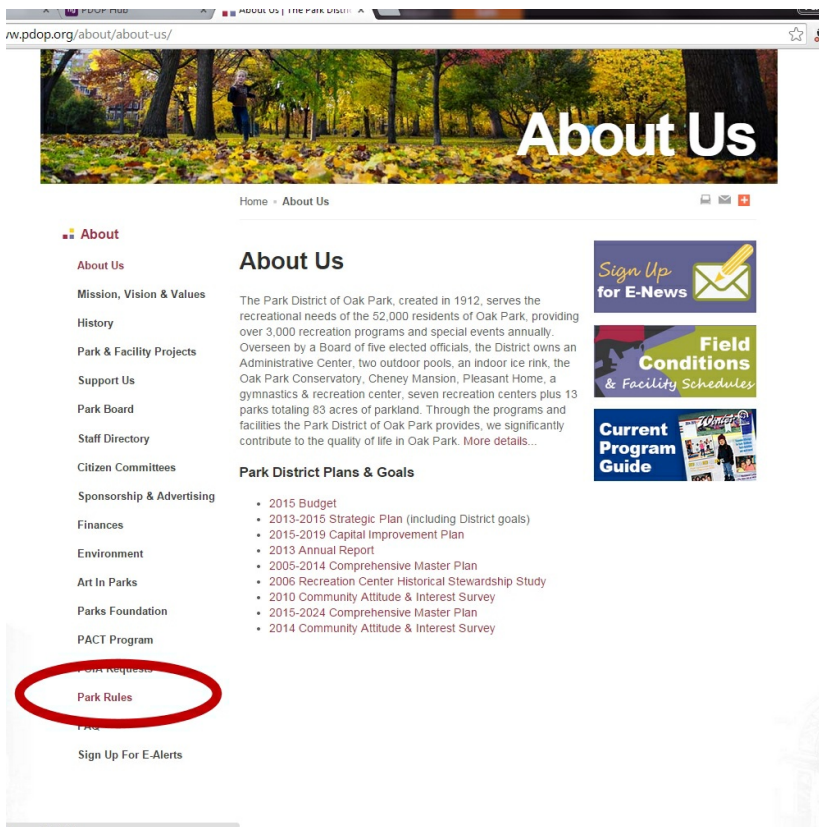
PDOP Hub
About Us | The Park Distr
w.pdop.org/about/about-us/

About Us

Home • About Us

About

About Us
Mission, Vision & Values
History
Park & Facility Projects
Support Us
Park Board
Staff Directory
Citizen Committees
Sponsorship & Advertising
Finances
Environment
Art In Parks
Parks Foundation
PACT Program
FOIA Requests
Park Rules
FAQ
Sign Up For E-Alerts

About Us

The Park District of Oak Park, created in 1912, serves the recreational needs of the 52,000 residents of Oak Park, providing over 3,000 recreation programs and special events annually. Overseen by a Board of five elected officials, the District owns an Administrative Center, two outdoor pools, an indoor ice rink, the Oak Park Conservatory, Cheney Mansion, Pleasant Home, a gymnastics & recreation center, seven recreation centers plus 13 parks totaling 83 acres of parkland. Through the programs and facilities the Park District of Oak Park provides, we significantly contribute to the quality of life in Oak Park. More details...

Park District Plans & Goals

- 2015 Budget
- 2013-2015 Strategic Plan (including District goals)
- 2015-2019 Capital Improvement Plan
- 2013 Annual Report
- 2005-2014 Comprehensive Master Plan
- 2006 Recreation Center Historical Stewardship Study
- 2010 Community Attitude & Interest Survey
- 2015-2024 Comprehensive Master Plan
- 2014 Community Attitude & Interest Survey

Sign Up for E-News

Field Conditions & Facility Schedules

Current Program Guide
Winter